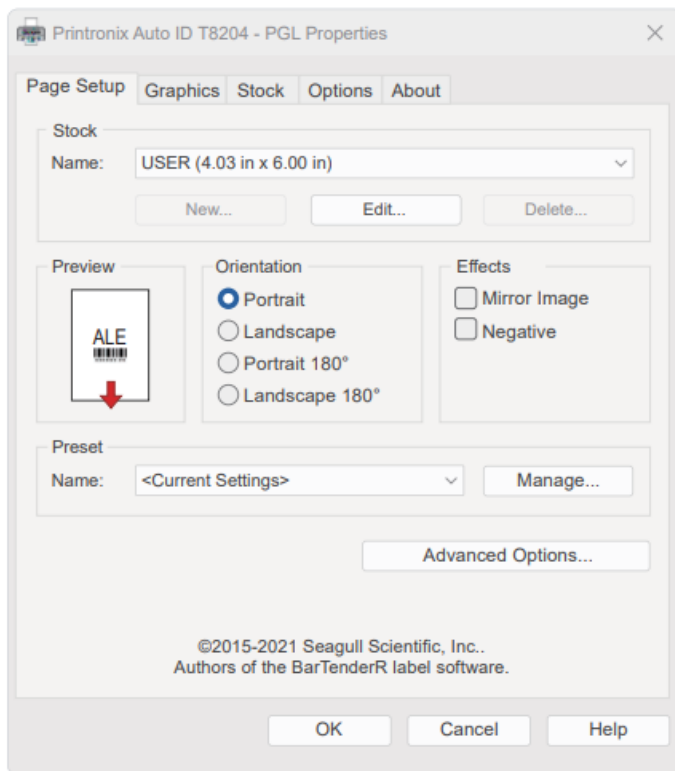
Printronix Auto ID T8204 - PGL Properties

Page Setup Graphics Stock Options About

Stock

Name: USER (4.03 in x 6.00 in)

New... Edit... Delete...

Preview

ALE

Orientation

Portrait

Landscape

Portrait 180°

Landscape 180°

Effects

Mirror Image

Negative

Preset

Name: <Current Settings> Manage...

Advanced Options...

©2015-2021 Seagull Scientific, Inc.. Authors of the BarTenderR label software.

OK Cancel Help